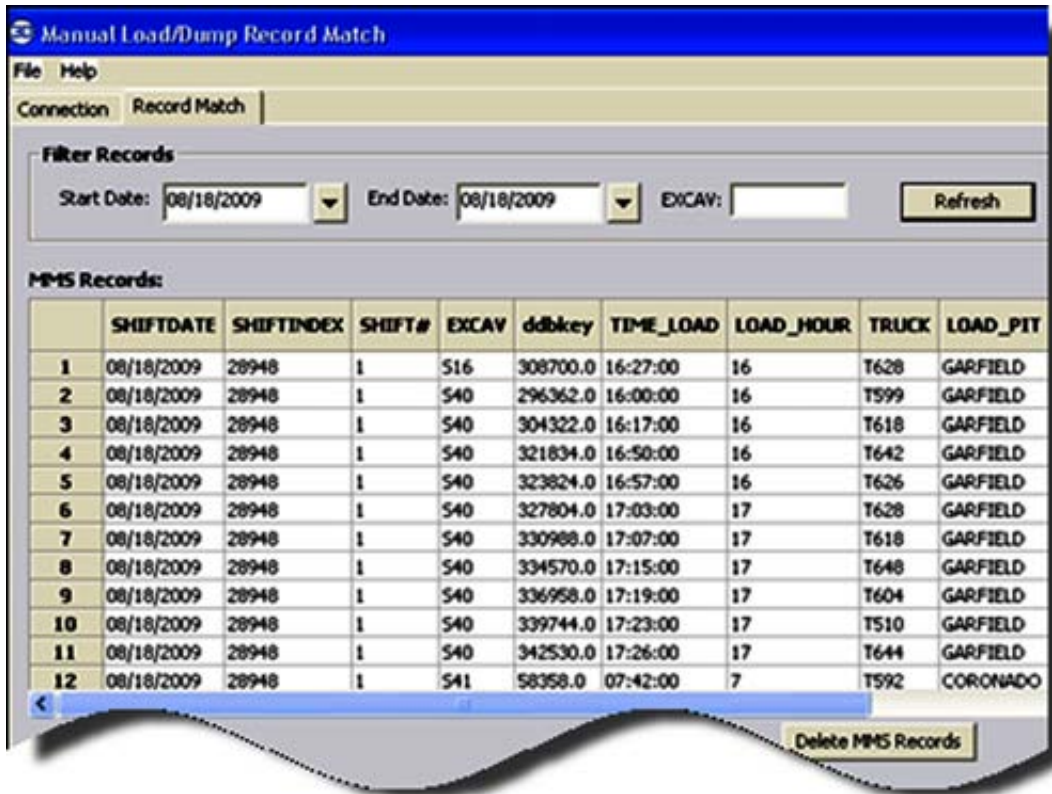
Manual Load/Dump Record Match

File Help

Connection | Record Match

Filter Records

Start Date: 08/18/2009 End Date: 08/18/2009 EXCAV: Refresh

MMS Records:

| | SHIFTDATE | SHIFTINDEX | SHIFT# | EXCAV | ddbkey | TIME_LOAD | LOAD_HOUR | TRUCK | LOAD_PIT |
|---|---|---|---|---|---|---|---|---|---|
| 1 | 08/18/2009 | 28948 | 1 | S16 | 308700.0 | 16:27:00 | 16 | T628 | GARFIELD |
| 2 | 08/18/2009 | 28948 | 1 | S40 | 296362.0 | 16:00:00 | 16 | T599 | GARFIELD |
| 3 | 08/18/2009 | 28948 | 1 | S40 | 304322.0 | 16:17:00 | 16 | T618 | GARFIELD |
| 4 | 08/18/2009 | 28948 | 1 | S40 | 321834.0 | 16:50:00 | 16 | T642 | GARFIELD |
| 5 | 08/18/2009 | 28948 | 1 | S40 | 323824.0 | 16:57:00 | 16 | T626 | GARFIELD |
| 6 | 08/18/2009 | 28948 | 1 | S40 | 327804.0 | 17:03:00 | 17 | T628 | GARFIELD |
| 7 | 08/18/2009 | 28948 | 1 | S40 | 330988.0 | 17:07:00 | 17 | T618 | GARFIELD |
| 8 | 08/18/2009 | 28948 | 1 | S40 | 334570.0 | 17:15:00 | 17 | T648 | GARFIELD |
| 9 | 08/18/2009 | 28948 | 1 | S40 | 336958.0 | 17:19:00 | 17 | T604 | GARFIELD |
| 10 | 08/18/2009 | 28948 | 1 | S40 | 339744.0 | 17:23:00 | 17 | T510 | GARFIELD |
| 11 | 08/18/2009 | 28948 | 1 | S40 | 342530.0 | 17:26:00 | 17 | T644 | GARFIELD |
| 12 | 08/18/2009 | 28948 | 1 | S41 | 58358.0 | 07:42:00 | 7 | T592 | CORONADO |

Delete MMS Records